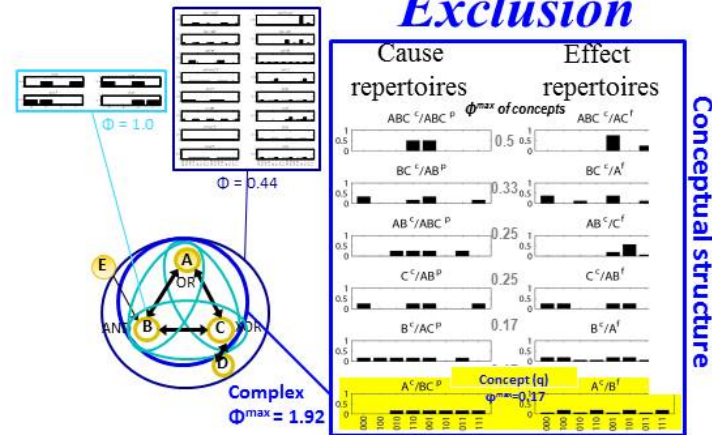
Exclusion

Cause repertoires

Effect repertoires

$\Phi^{max}$ of concepts

Conceptual structure

$\Phi = 1.0$

$\Phi = 0.44$

ABC $^c$/ABC $^p$

1
0.5
0

0.5

ABC $^c$/AC$^f$

BC $^c$/AB$^p$

0.33

BC $^c$/A$^f$

AB $^c$/ABC $^p$

0.25

AB $^c$/C$^f$

C$^c$/AB$^p$

0.25

C$^c$/AB$^f$

B$^c$/AC$^p$

0.17

B$^c$/A$^f$

A$^c$/BC $^p$

Concept (q)

$\varphi^{max}$=0.17

A$^c$/B$^f$

000 100 010 110 001 101 011 111

E

A

OR

B

AND

C

XOR

D

Complex

$\Phi^{max}$ = 1.92